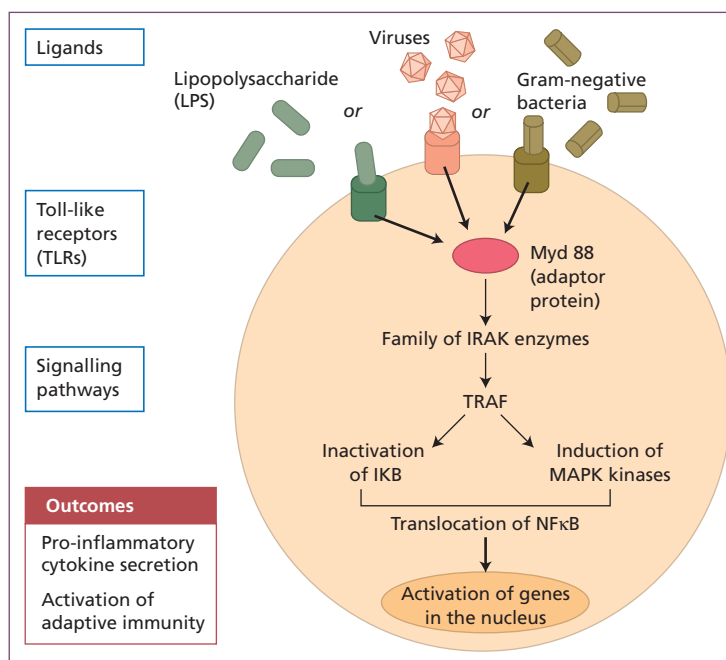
Ligands

Viruses

Lipopolysaccharide (LPS)

or

or

Gram-negative bacteria

Toll-like receptors (TLRs)

Myd 88 (adaptor protein)

Signalling pathways

Family of IRAK enzymes

TRAF

Inactivation of IKB

Induction of MAPK kinases

Outcomes

Pro-inflammatory cytokine secretion

Activation of adaptive immunity

Translocation of NFκB

Activation of genes in the nucleus